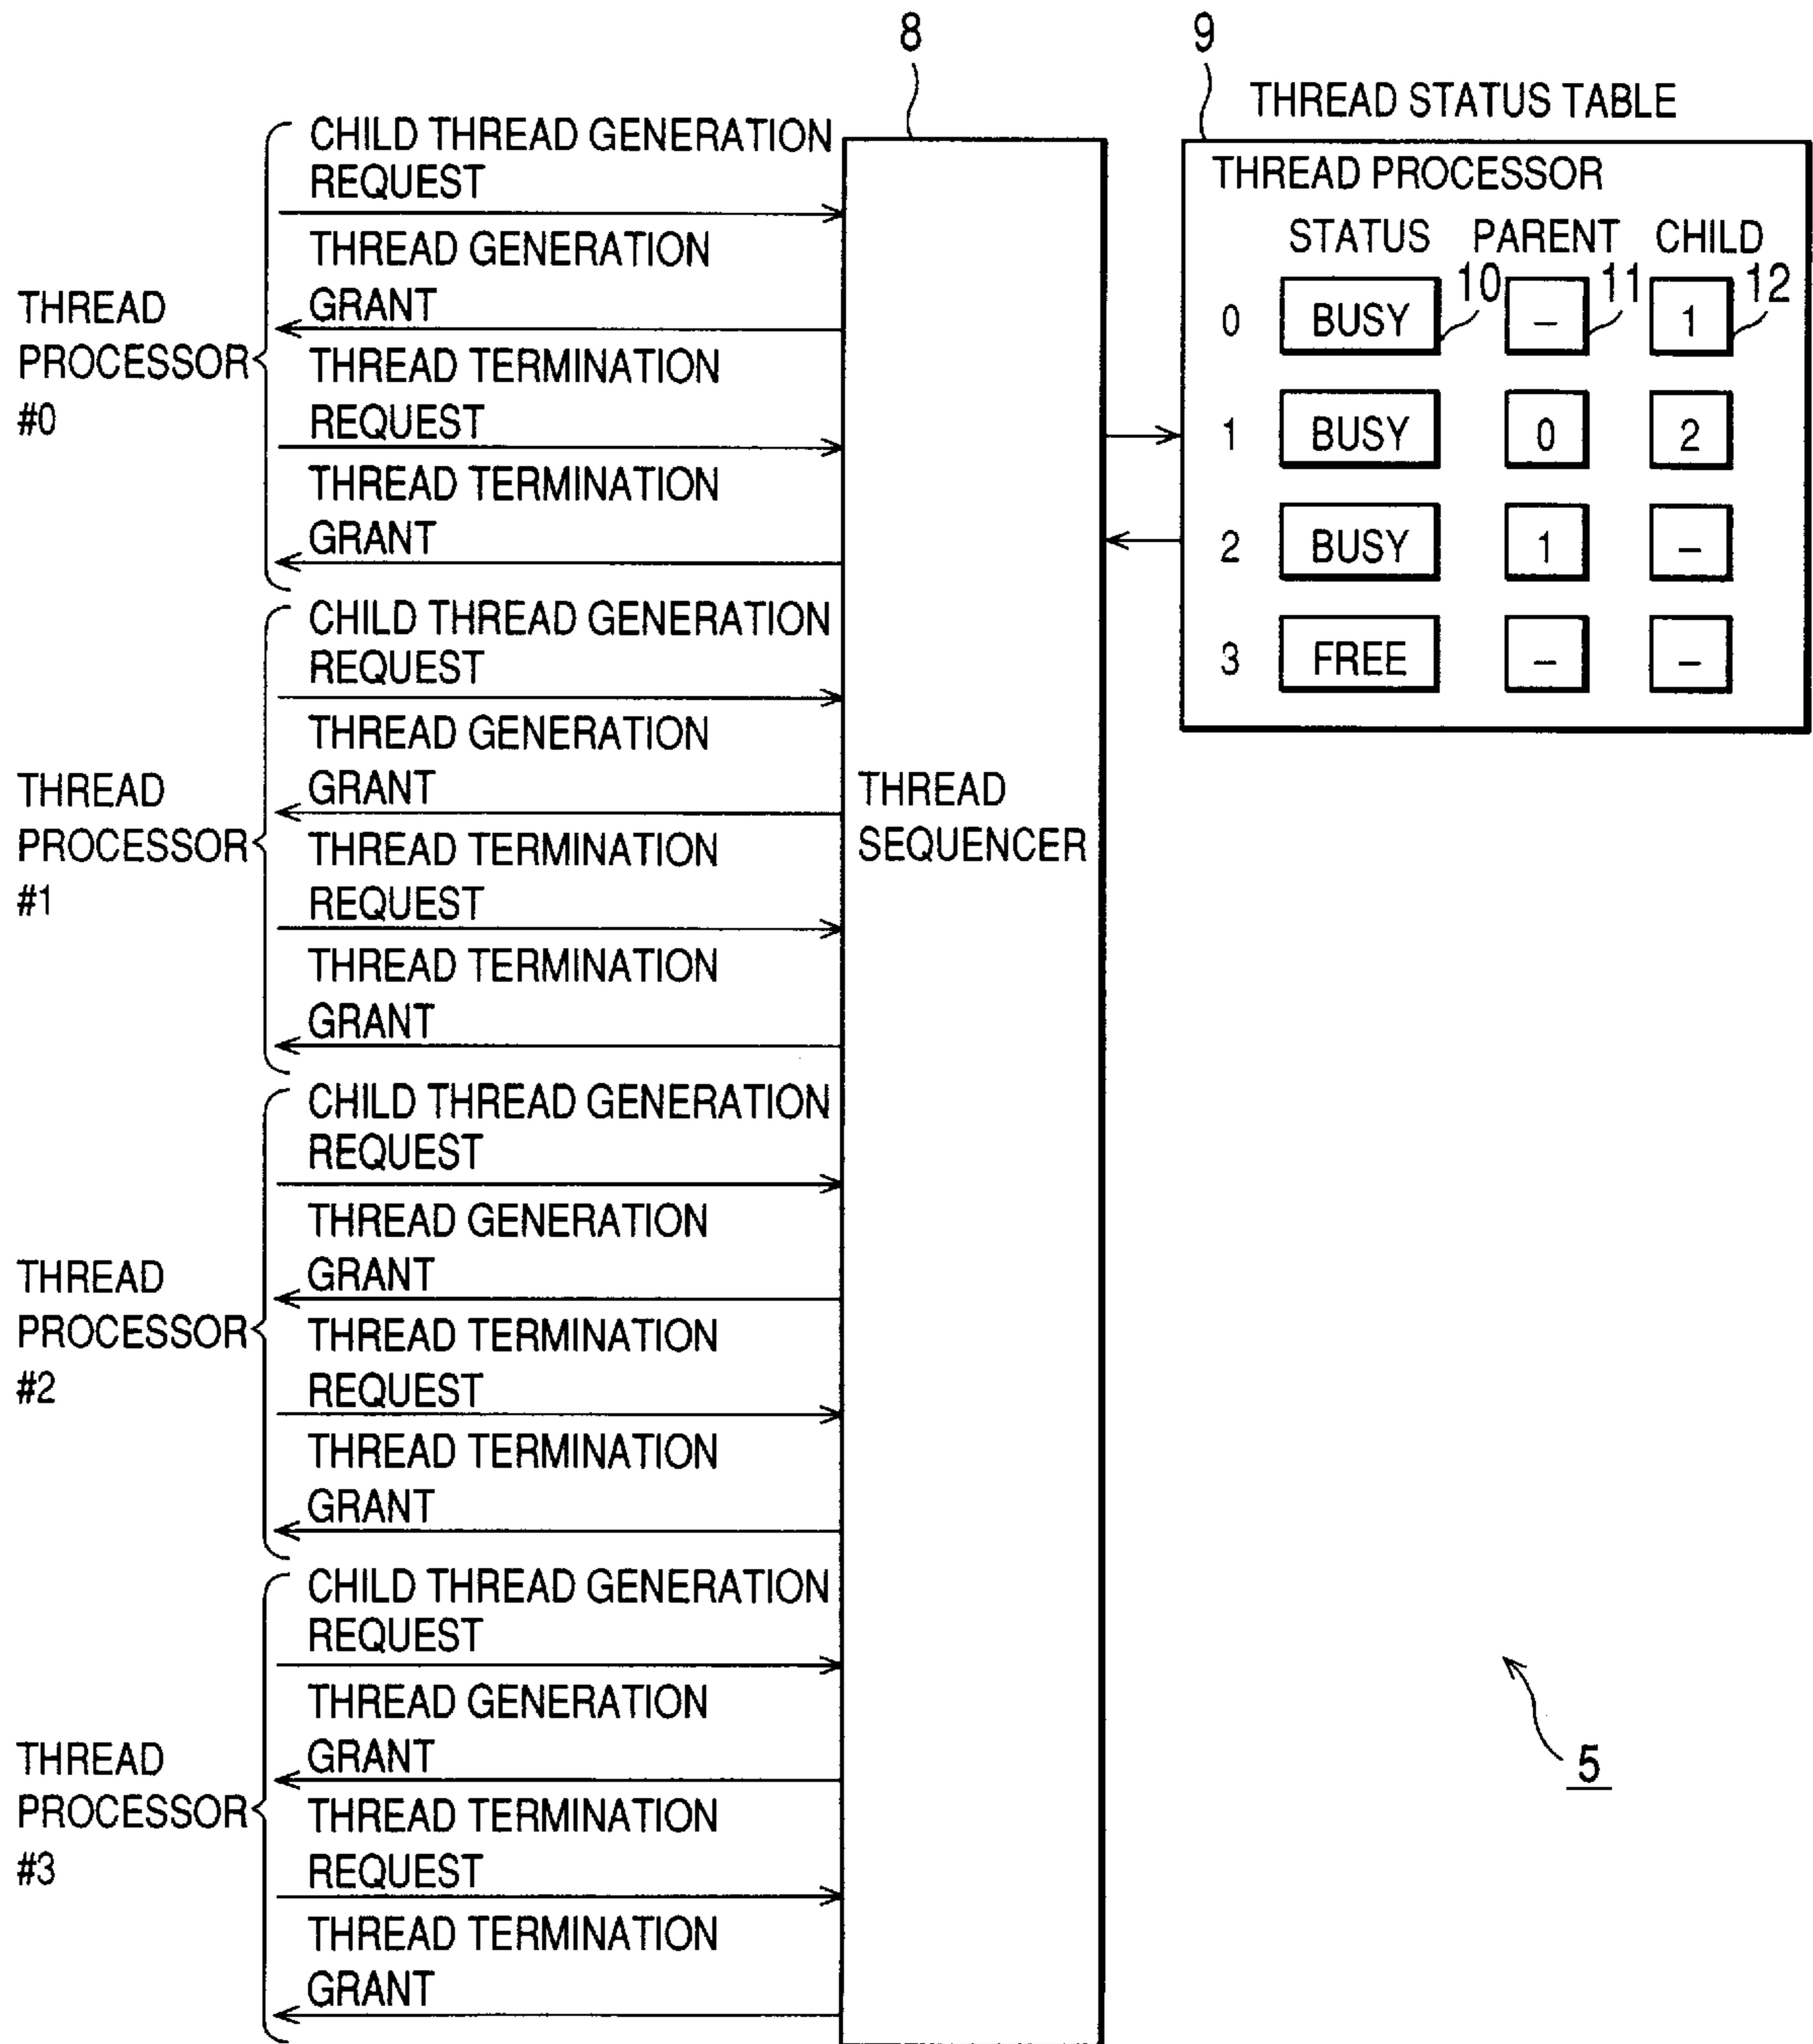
8

9

THREAD STATUS TABLE

THREAD PROCESSOR

| | STATUS | PARENT | CHILD |
|---|---|---|---|
| 0 | BUSY | – | 1 |
| 1 | BUSY | 0 | 2 |
| 2 | BUSY | 1 | – |
| 3 | FREE | – | – |

10

11

12

THREAD PROCESSOR #0

CHILD THREAD GENERATION REQUEST

THREAD GENERATION GRANT

THREAD TERMINATION REQUEST

THREAD TERMINATION GRANT

THREAD PROCESSOR #1

CHILD THREAD GENERATION REQUEST

THREAD GENERATION GRANT

THREAD TERMINATION REQUEST

THREAD TERMINATION GRANT

THREAD SEQUENCER

THREAD PROCESSOR #2

CHILD THREAD GENERATION REQUEST

THREAD GENERATION GRANT

THREAD TERMINATION REQUEST

THREAD TERMINATION GRANT

THREAD PROCESSOR #3

CHILD THREAD GENERATION REQUEST

THREAD GENERATION GRANT

THREAD TERMINATION REQUEST

THREAD TERMINATION GRANT

5